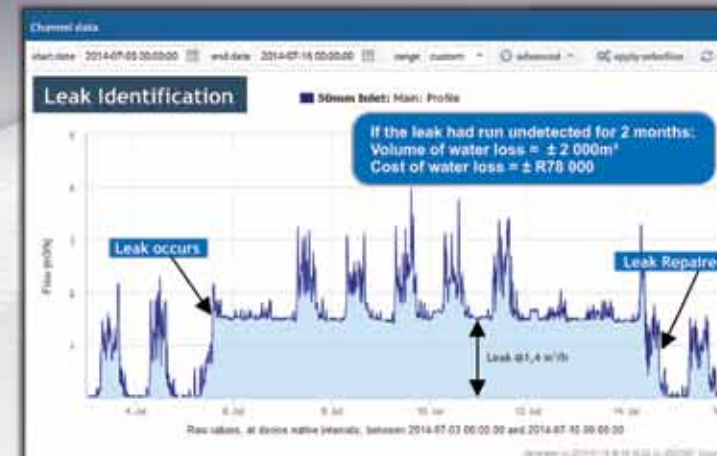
Channel data

start date 2014-07-03 00:00:00 end date 2014-07-16 00:00:00 range custom advanced apply selection

Leak Identification

50mm Inlet: Main: Profile

If the leak had run undetected for 2 months:
Volume of water loss = ± 2 000m³
Cost of water loss = ± R78 000

Leak occurs

Leak Repaire

Leak @1,4 m³/h

Flow (m³/h)

5
4
3
2
1

4 Jul
6 Jul
8 Jul
10 Jul
12 Jul
14 Jul

Raw values, at device native intervals, between 2014-07-03 00:00:00 and 2014-07-16 00:00:00

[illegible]